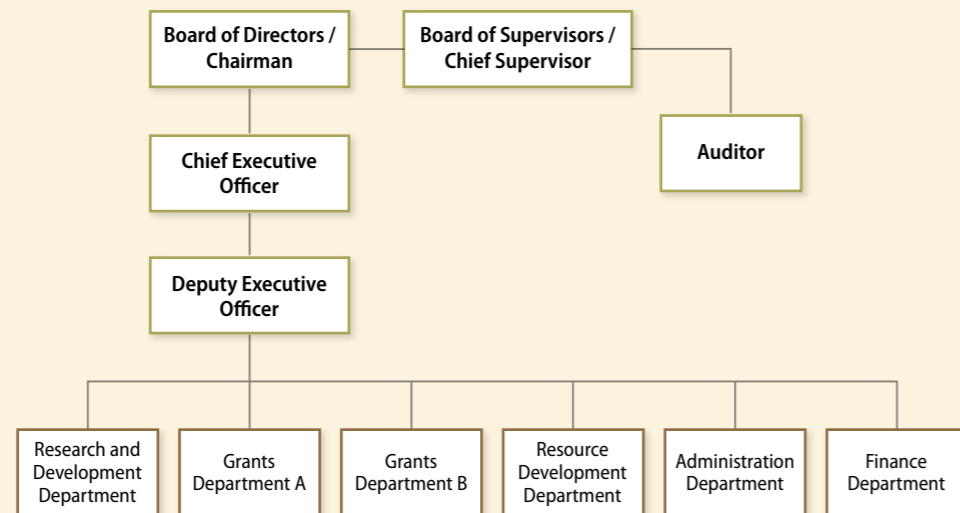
Board of Directors / Chairman

Board of Supervisors / Chief Supervisor

Auditor

Chief Executive Officer

Deputy Executive Officer

Research and Development Department

Grants Department A

Grants Department B

Resource Development Department

Administration Department

Finance Department